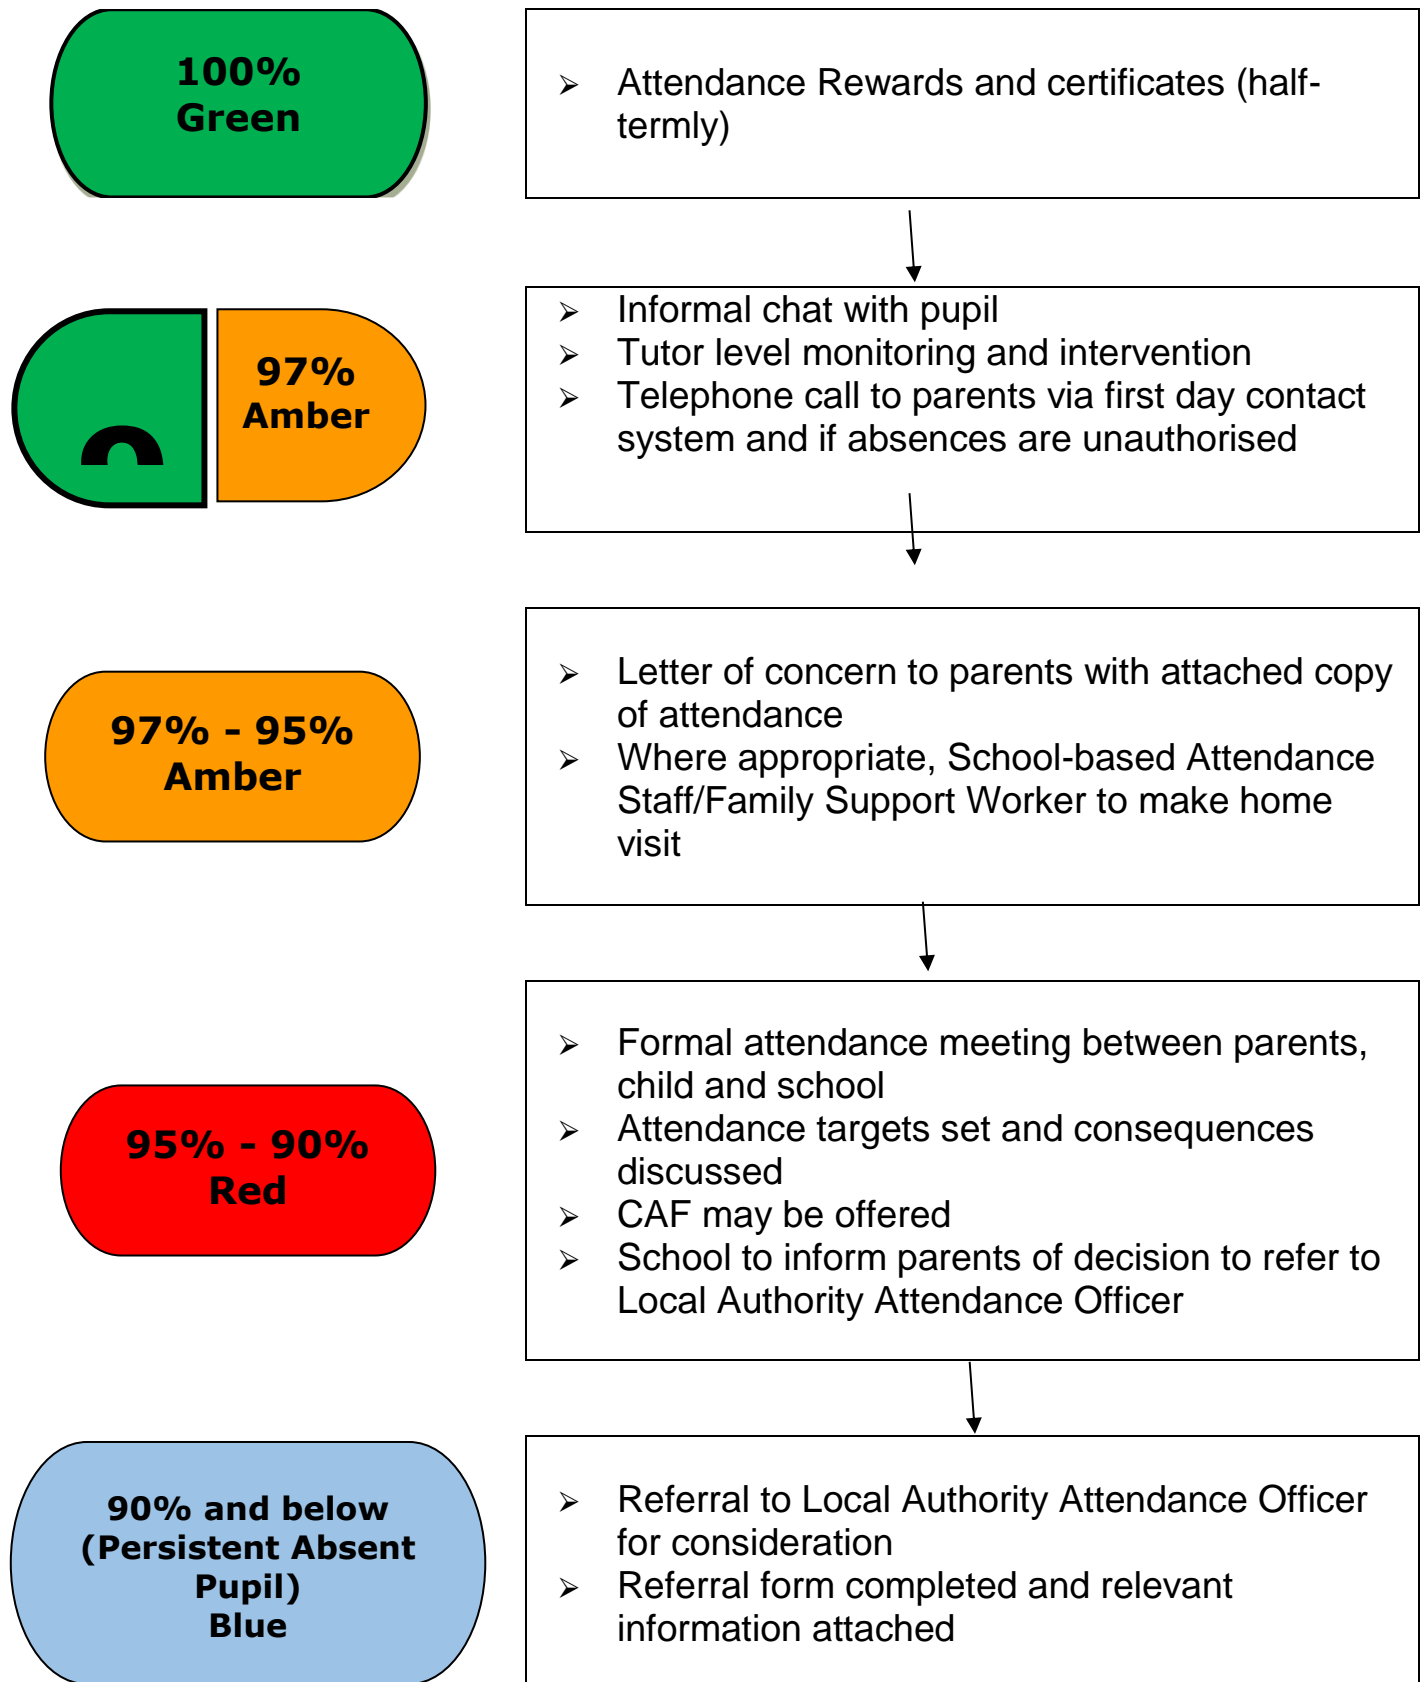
100%
Green

➢ Attendance Rewards and certificates (half-termly)

97%
Amber

➢ Informal chat with pupil
➢ Tutor level monitoring and intervention
➢ Telephone call to parents via first day contact system and if absences are unauthorised

97% - 95%
Amber

➢ Letter of concern to parents with attached copy of attendance
➢ Where appropriate, School-based Attendance Staff/Family Support Worker to make home visit

95% - 90%
Red

➢ Formal attendance meeting between parents, child and school
➢ Attendance targets set and consequences discussed
➢ CAF may be offered
➢ School to inform parents of decision to refer to Local Authority Attendance Officer

90% and below
(Persistent Absent Pupil)
Blue

➢ Referral to Local Authority Attendance Officer for consideration
➢ Referral form completed and relevant information attached